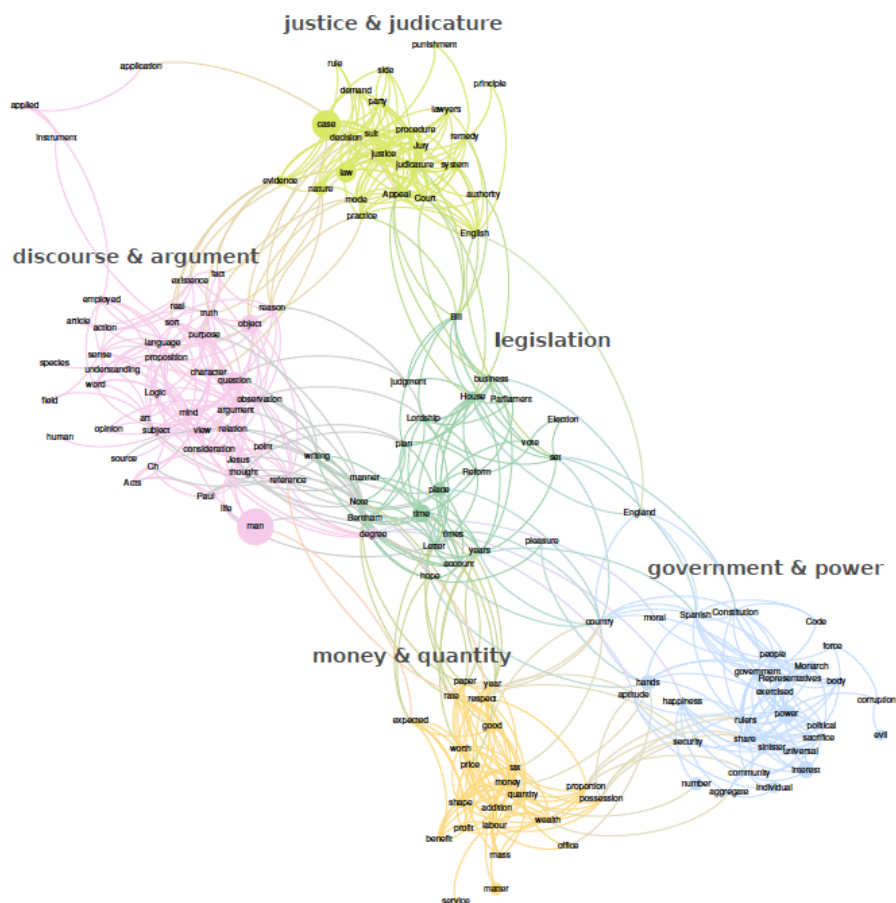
justice & judicature

punishment
application
rule
side
principle
applied
demand
party
lawyers
case
Instrument
decision
suit
procedure
remedy
Jury
justice
judicature
system
law
evidence
nature
Appeal
Court
authority
mode
practice
English

discourse & argument

fact
existence
employed
real
reason
truth
article
action
sort
object
purpose
language
species
sense
proposition
understanding
word
character
question
Logic
field
observation
argument
mind
art
view
relation
opinion
subject
human
consideration
point
Jesus
source
thought
Cit
writing
reference
Acts
Paul
life
man

legislation

Bill
judgment
business
House
Parliament
Lordship
Election
plan
vote
set
Reform
manner
place
Note
Bentham
time
England
times
degree
Letter
years
pleasure
account
hope

government & power

country
moral
Spanish
Constitution
Code
force
people
Monarch
government
Representatives
body
hands
corruption
aptitude
happiness
exercised
rulers
power
political
evil
security
share
sinister
sacrifice
universal
interest
community
number
individual
aggregate

money & quantity

paper
year
rate
respect
expected
good
worth
price
tax
money
proportion
quantity
possession
shape
addition
wealth
profit
labour
benefit
office
mass
matter
service